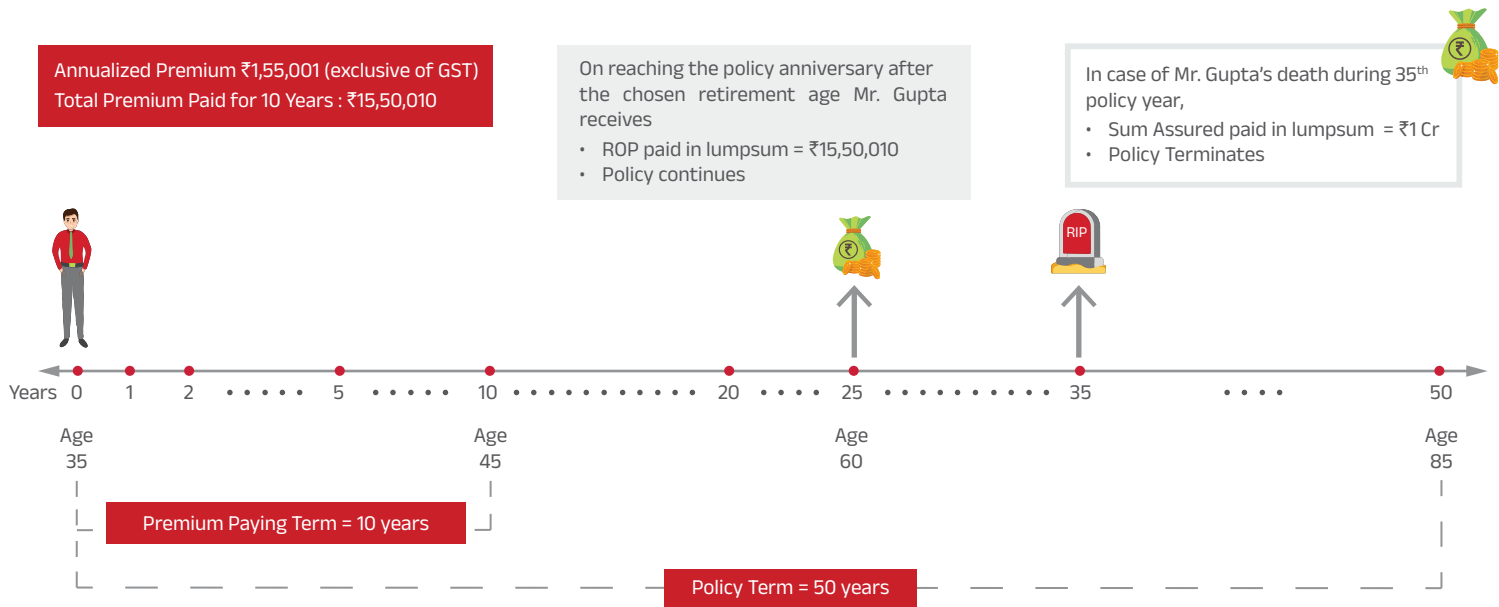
Annualized Premium ₹1,55,001 (exclusive of GST)
Total Premium Paid for 10 Years : ₹15,50,010

On reaching the policy anniversary after the chosen retirement age Mr. Gupta receives

- ROP paid in lumpsum = ₹15,50,010
- Policy continues

In case of Mr. Gupta's death during 35$^{th}$ policy year,

- Sum Assured paid in lumpsum = ₹1 Cr
- Policy Terminates

₹

₹

RIP

Years 0 1 2 • • • • • 5 • • • • • 10 • • • • • • • • • • • • 20 • • • • 25 • • • • • • • • • • 35 • • • • 50

Age 35

Age 45

Age 60

Age 85

Premium Paying Term = 10 years

Policy Term = 50 years